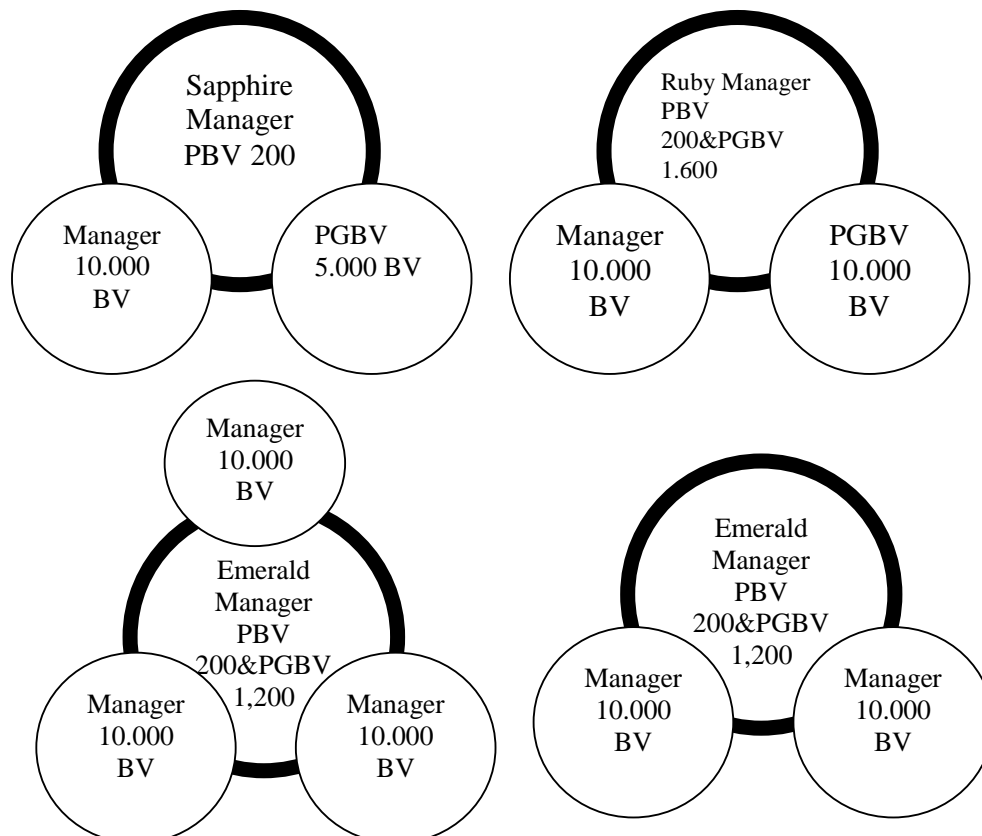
Sapphire Manager PBV 200

Manager 10.000 BV

PGBV 5.000 BV

Ruby Manager PBV 200&PGBV 1.600

Manager 10.000 BV

PGBV 10.000 BV

Manager 10.000 BV

Emerald Manager PBV 200&PGBV 1,200

Manager 10.000 BV

Manager 10.000 BV

Emerald Manager PBV 200&PGBV 1,200

Manager 10.000 BV

Manager 10.000 BV